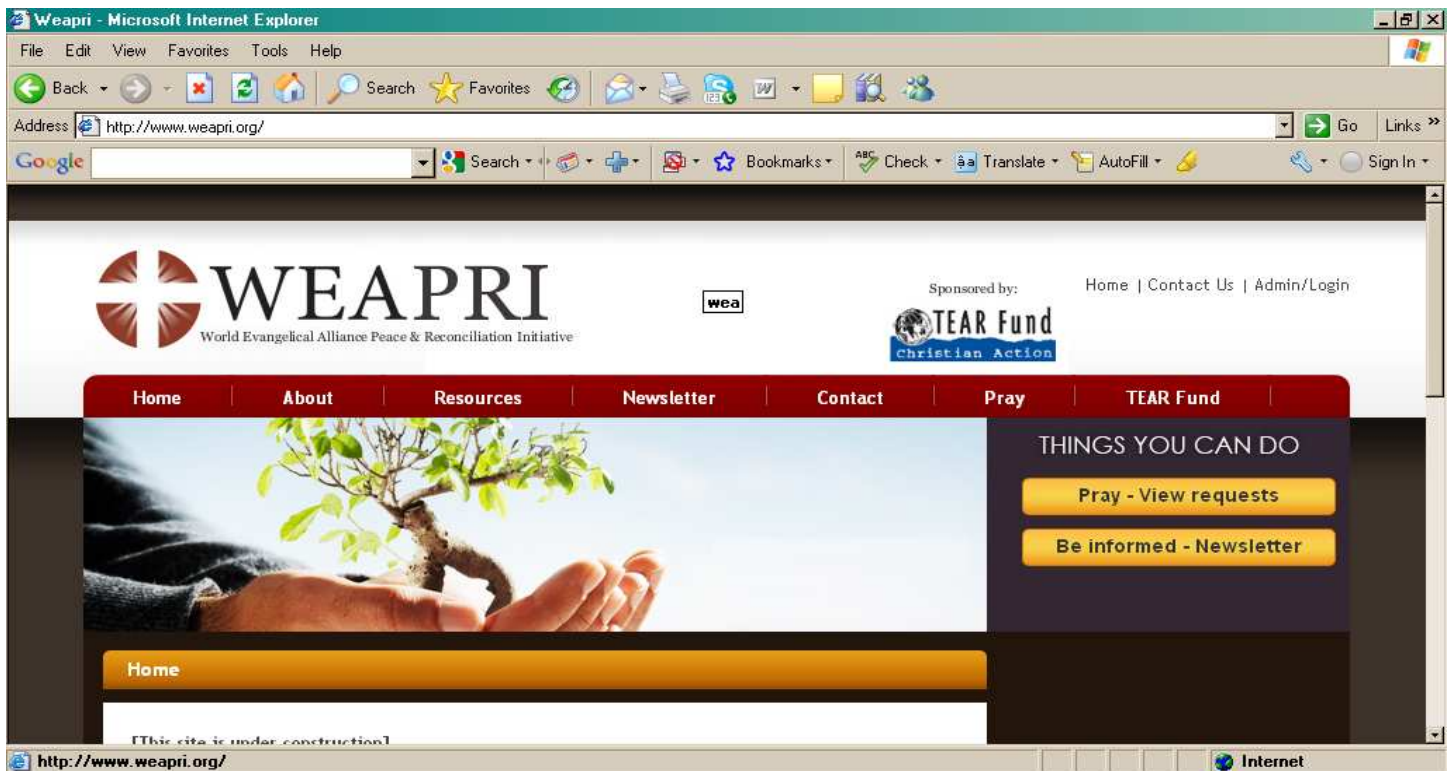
Weapri - Microsoft Internet Explorer

File Edit View Favorites Tools Help

Back Search Favorites

Address http://www.weapri.org/ Go Links »

Google Search Bookmarks Check Translate AutoFill Sign In

WEAPRI
World Evangelical Alliance Peace & Reconciliation Initiative

wea

Sponsored by:
TEAR Fund
Christian Action

Home | Contact Us | Admin/Login

Home About Resources Newsletter Contact Pray TEAR Fund

THINGS YOU CAN DO

Pray - View requests

Be informed - Newsletter

Home

[This site is under construction]

http://www.weapri.org/ Internet